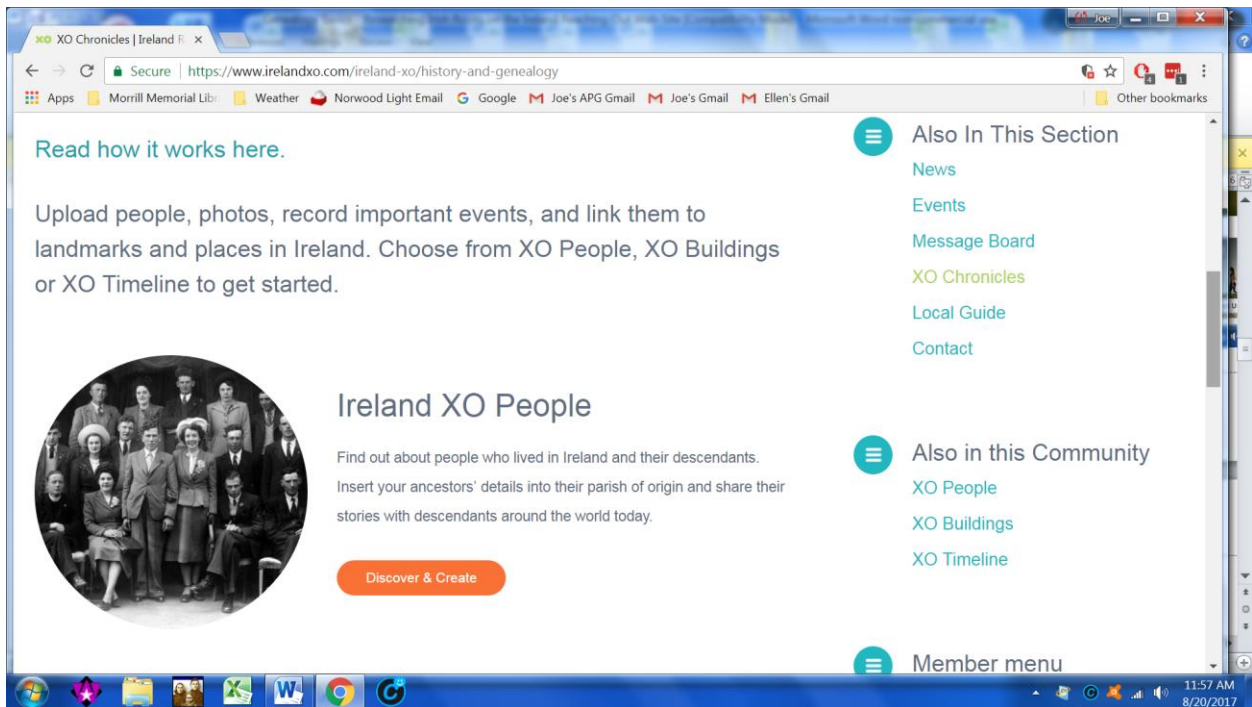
XO Chronicles | Ireland R ×

Joe

Secure | https://www.irelandxo.com/ireland-xo/history-and-genealogy

Apps Morrill Memorial Libr Weather Norwood Light Email Google Joe's APG Gmail Joe's Gmail Ellen's Gmail Other bookmarks

Read how it works here.

Upload people, photos, record important events, and link them to landmarks and places in Ireland. Choose from XO People, XO Buildings or XO Timeline to get started.

Ireland XO People

Find out about people who lived in Ireland and their descendants. Insert your ancestors' details into their parish of origin and share their stories with descendants around the world today.

Discover & Create

Also In This Section
News
Events
Message Board
XO Chronicles
Local Guide
Contact

Also in this Community
XO People
XO Buildings
XO Timeline

Member menu

11:57 AM
8/20/2017